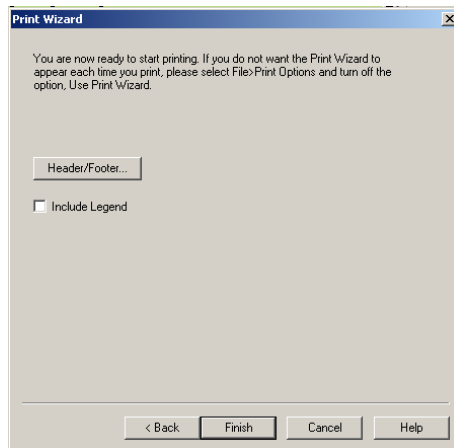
Print Wizard

You are now ready to start printing. If you do not want the Print Wizard to appear each time you print, please select File>Print Options and turn off the option, Use Print Wizard.

Header/Footer...

Include Legend

< Back

Finish

Cancel

Help